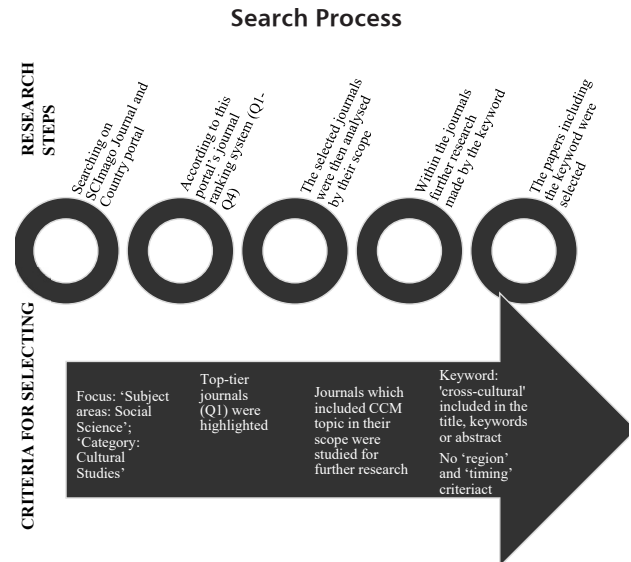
Search Process

RESEARCH STEPS

Searching on SCImago Journal and Country portal

According to this portal's journal ranking system (Q1-Q4)

The selected journals were then analysed by their scope

Within the journals further research made by the keyword

The papers including the keyword were selected

CRITERIA FOR SELECTING

Focus: 'Subject areas: Social Science'; 'Category: Cultural Studies'

Top-tier journals (Q1) were highlighted

Journals which included CCM topic in their scope were studied for further research

Keyword: 'cross-cultural' included in the title, keywords or abstract

No 'region' and 'timing' criteriact